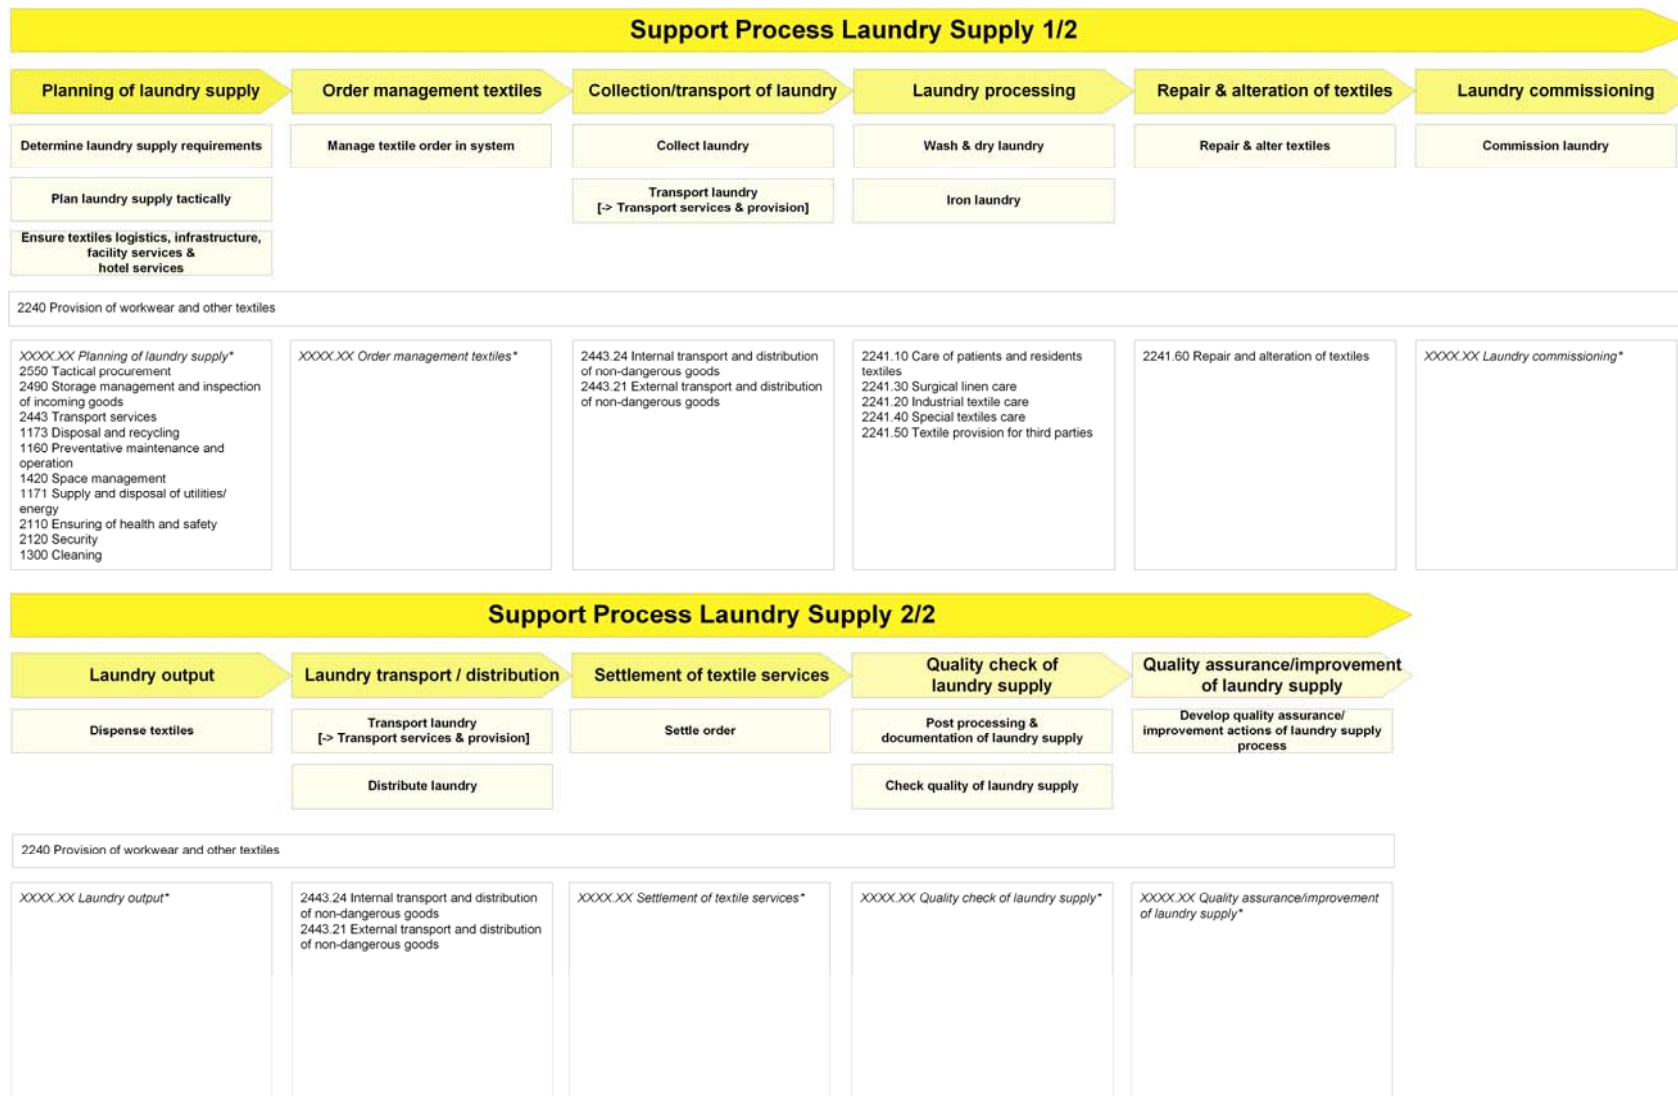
Support Process Laundry Supply 1/2

Planning of laundry supply

Order management textiles

Collection/transport of laundry

Laundry processing

Repair & alteration of textiles

Laundry commissioning

Determine laundry supply requirements

Plan laundry supply tactically

Ensure textiles logistics, infrastructure, facility services & hotel services

Manage textile order in system

Collect laundry

Transport laundry [-> Transport services & provision]

Wash & dry laundry

Iron laundry

Repair & alter textiles

Commission laundry

2240 Provision of workwear and other textiles

XXXX.XX Planning of laundry supply*
2550 Tactical procurement
2490 Storage management and inspection of incoming goods
2443 Transport services
1173 Disposal and recycling
1160 Preventative maintenance and operation
1420 Space management
1171 Supply and disposal of utilities/ energy
2110 Ensuring of health and safety
2120 Security
1300 Cleaning

XXXX.XX Order management textiles*

2443.24 Internal transport and distribution of non-dangerous goods
2443.21 External transport and distribution of non-dangerous goods

2241.10 Care of patients and residents textiles
2241.30 Surgical linen care
2241.20 Industrial textile care
2241.40 Special textiles care
2241.50 Textile provision for third parties

2241.60 Repair and alteration of textiles

XXXX.XX Laundry commissioning*

Support Process Laundry Supply 2/2

Laundry output

Laundry transport / distribution

Settlement of textile services

Quality check of laundry supply

Quality assurance/improvement of laundry supply

Dispense textiles

Transport laundry [-> Transport services & provision]

Distribute laundry

Settle order

Post processing & documentation of laundry supply

Check quality of laundry supply

Develop quality assurance/ improvement actions of laundry supply process

2240 Provision of workwear and other textiles

XXXX.XX Laundry output*

2443.24 Internal transport and distribution of non-dangerous goods
2443.21 External transport and distribution of non-dangerous goods

XXXX.XX Settlement of textile services*

XXXX.XX Quality check of laundry supply*

XXXX.XX Quality assurance/improvement of laundry supply*